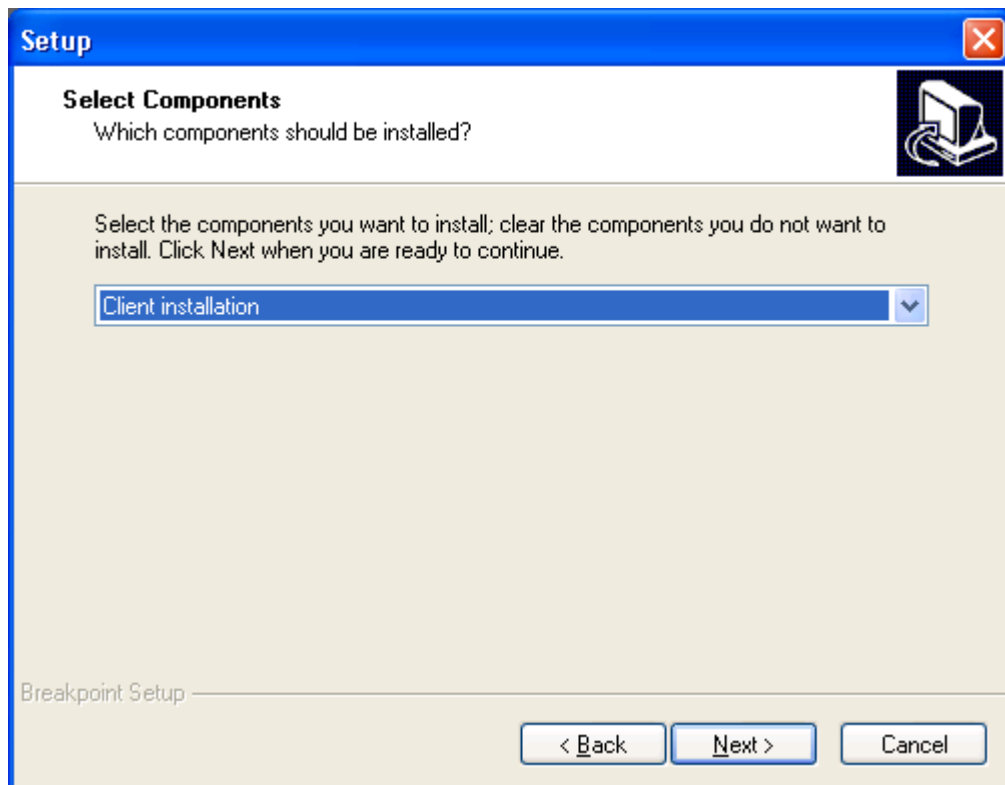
Setup

Select Components
Which components should be installed?

Select the components you want to install; clear the components you do not want to install. Click Next when you are ready to continue.

Client installation

Breakpoint Setup

< Back
Next >
Cancel